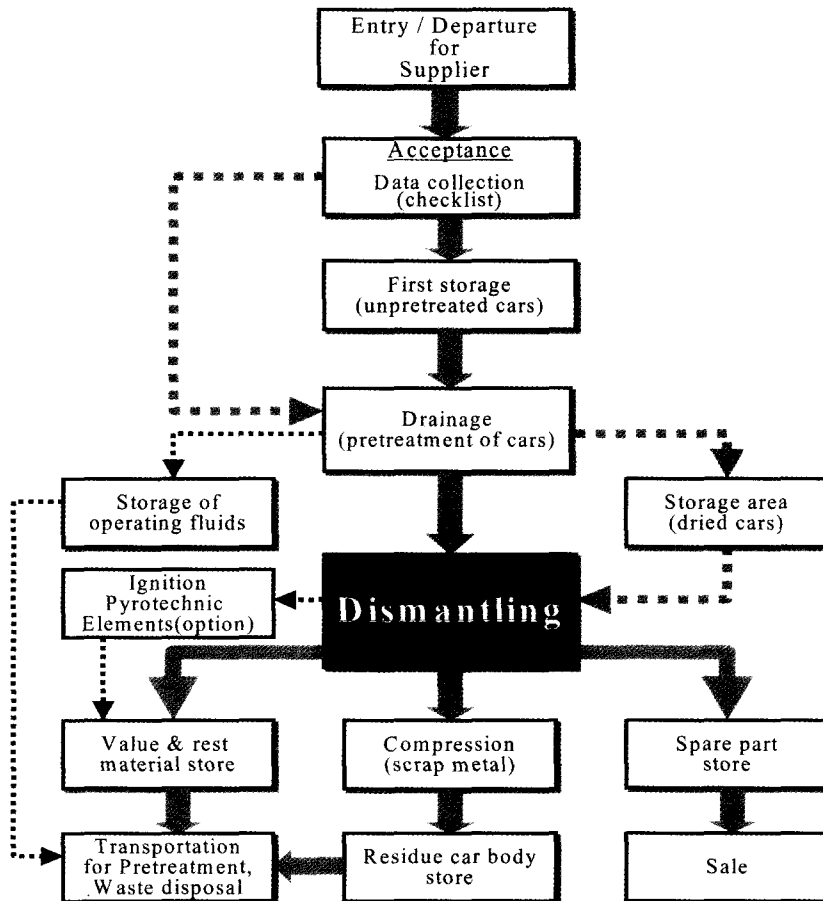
Entry / Departure for Supplier

Acceptance
Data collection (checklist)

First storage (unpretreated cars)

Drainage (pretreatment of cars)

Storage of operating fluids

Storage area (dried cars)

Ignition Pyrotechnic Elements(option)

Dismantling

Value & rest material store

Compression (scrap metal)

Spare part store

Transportation for Pretreatment, Waste disposal

Residue car body store

Sale